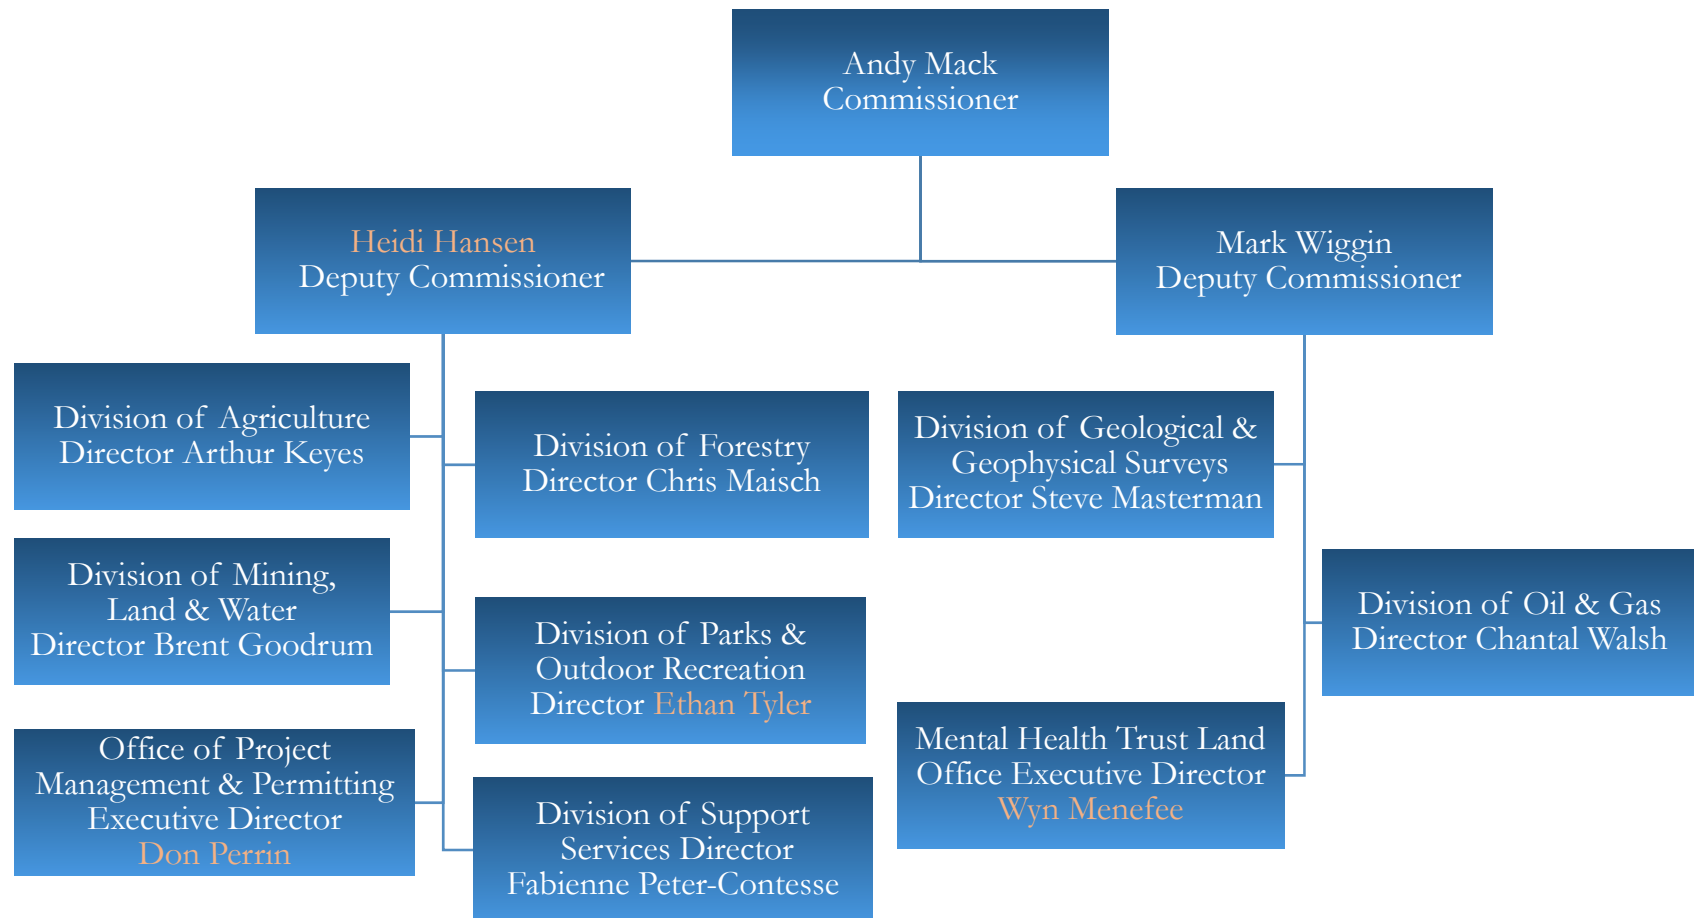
Andy Mack
Commissioner

Heidi Hansen
Deputy Commissioner

Mark Wiggin
Deputy Commissioner

Division of Agriculture
Director Arthur Keyes

Division of Forestry
Director Chris Maisch

Division of Geological & Geophysical Surveys
Director Steve Masterman

Division of Mining, Land & Water
Director Brent Goodrum

Division of Parks & Outdoor Recreation
Director Ethan Tyler

Division of Oil & Gas
Director Chantal Walsh

Office of Project Management & Permitting
Executive Director
Don Perrin

Division of Support Services Director
Fabienne Peter-Contesse

Mental Health Trust Land Office Executive Director
Wyn Menefee